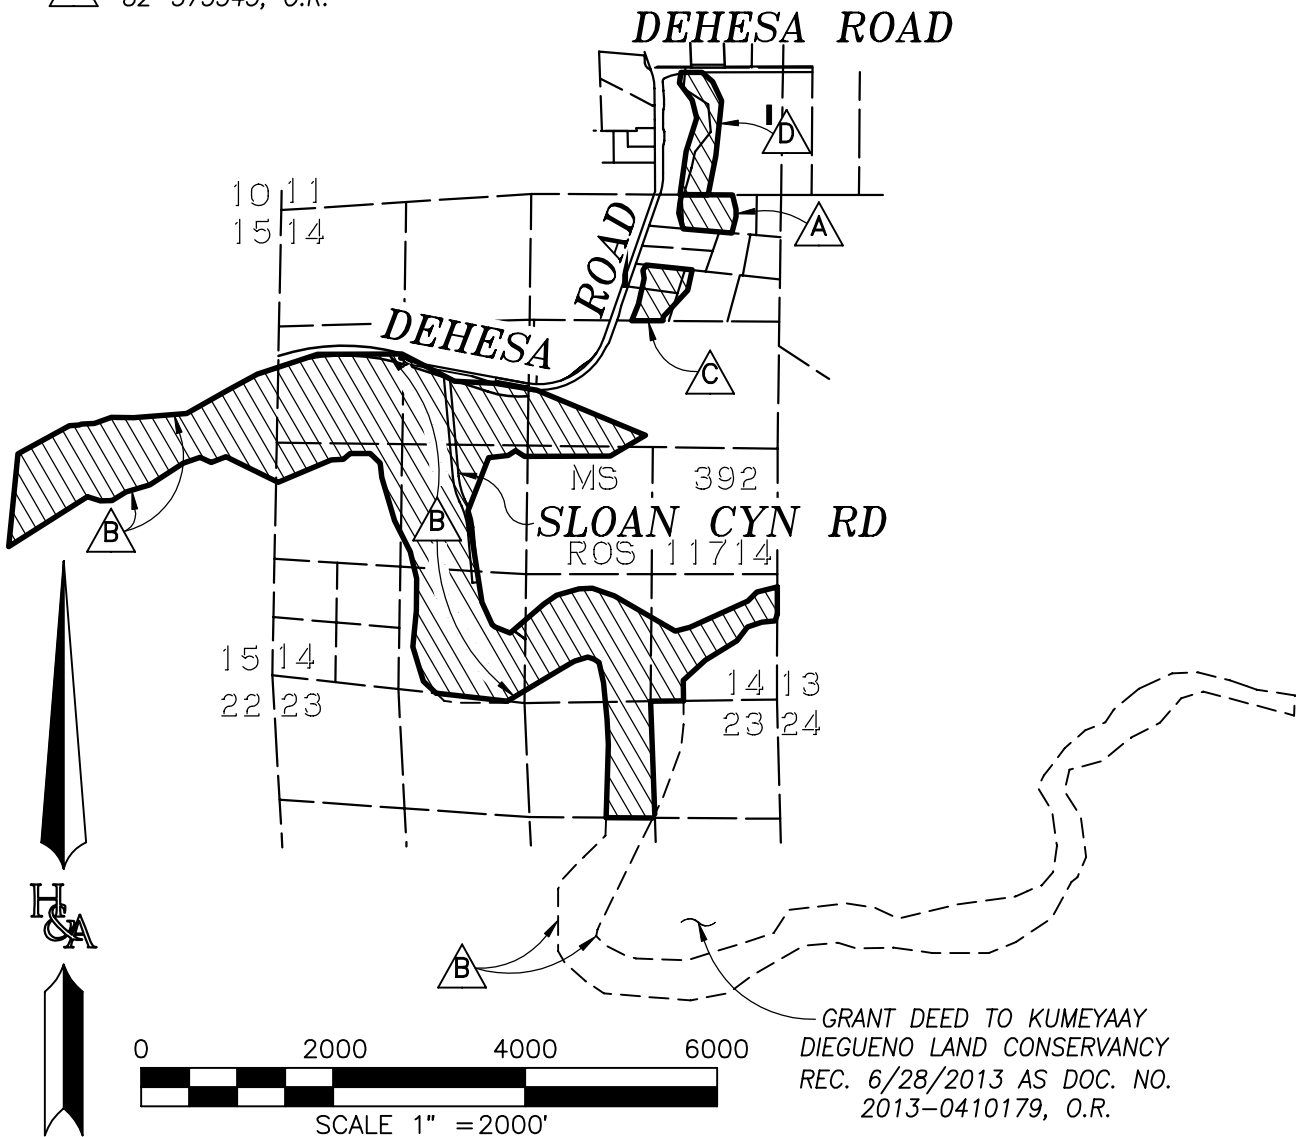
82-379343, O.R.

DEHESA ROAD

D

10 11
15 14

A

ROAD

DEHESA

C

MS 392

B

B

SLOAN CYN RD

ROS 11714

15 14
22 23

14 13
23 24

H&A

B

GRANT DEED TO KUMEYAAY DIEGUENO LAND CONSERVANCY REC. 6/28/2013 AS DOC. NO. 2013-0410179, O.R.

0 2000 4000 6000

SCALE 1" = 2000'